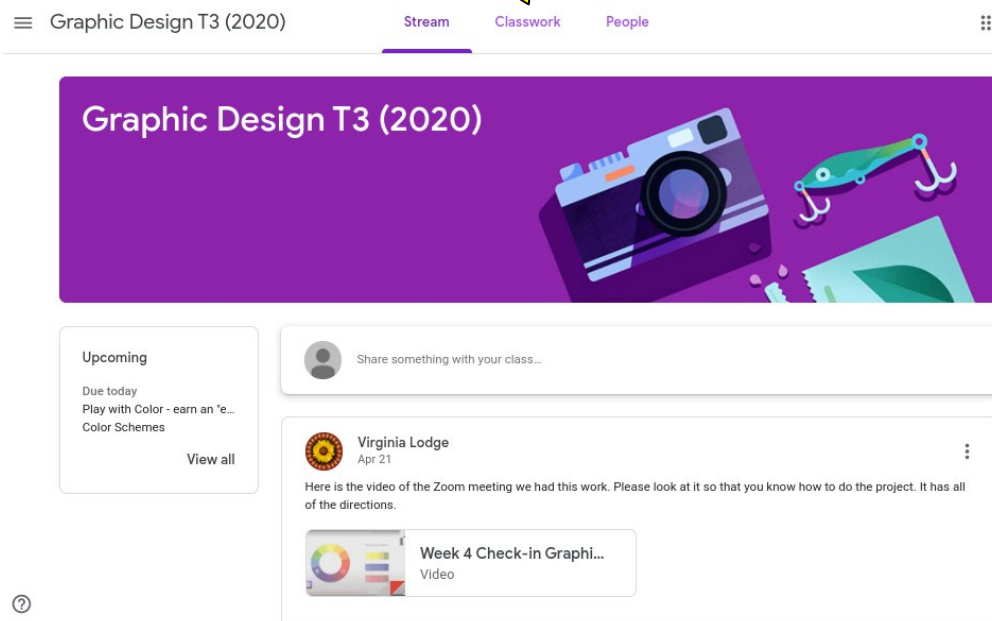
Graphic Design T3 (2020)

Stream Classwork People

Graphic Design T3 (2020)

Upcoming

Due today
Play with Color - earn an "e...
Color Schemes

View all

Share something with your class...

Virginia Lodge
Apr 21

Here is the video of the Zoom meeting we had this work. Please look at it so that you know how to do the project. It has all of the directions.

Week 4 Check-in Graphi...
Video